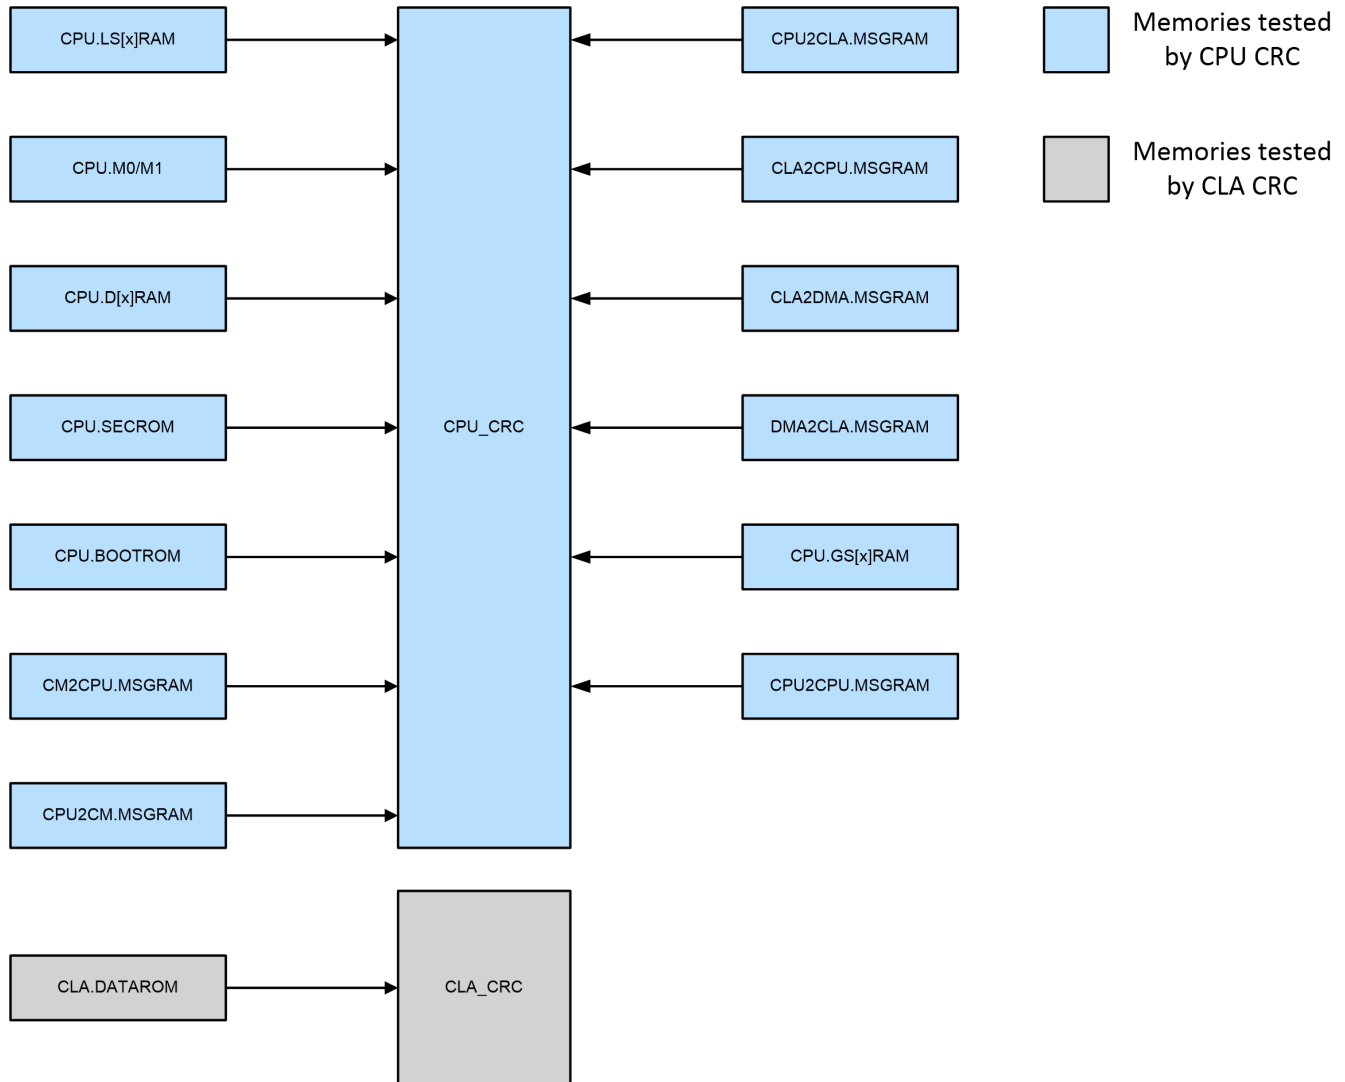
CPU.LS[x]RAM

CPU.M0/M1

CPU.D[x]RAM

CPU.SECROM

CPU.BOOTROM

CM2CPU.MSGRAM

CPU2CM.MSGRAM

CPU_CRC

CPU2CLA.MSGRAM

CLA2CPU.MSGRAM

CLA2DMA.MSGRAM

DMA2CLA.MSGRAM

CPU.GS[x]RAM

CPU2CPU.MSGRAM

Memories tested by CPU CRC

Memories tested by CLA CRC

CLA.DATAROM

CLA_CRC